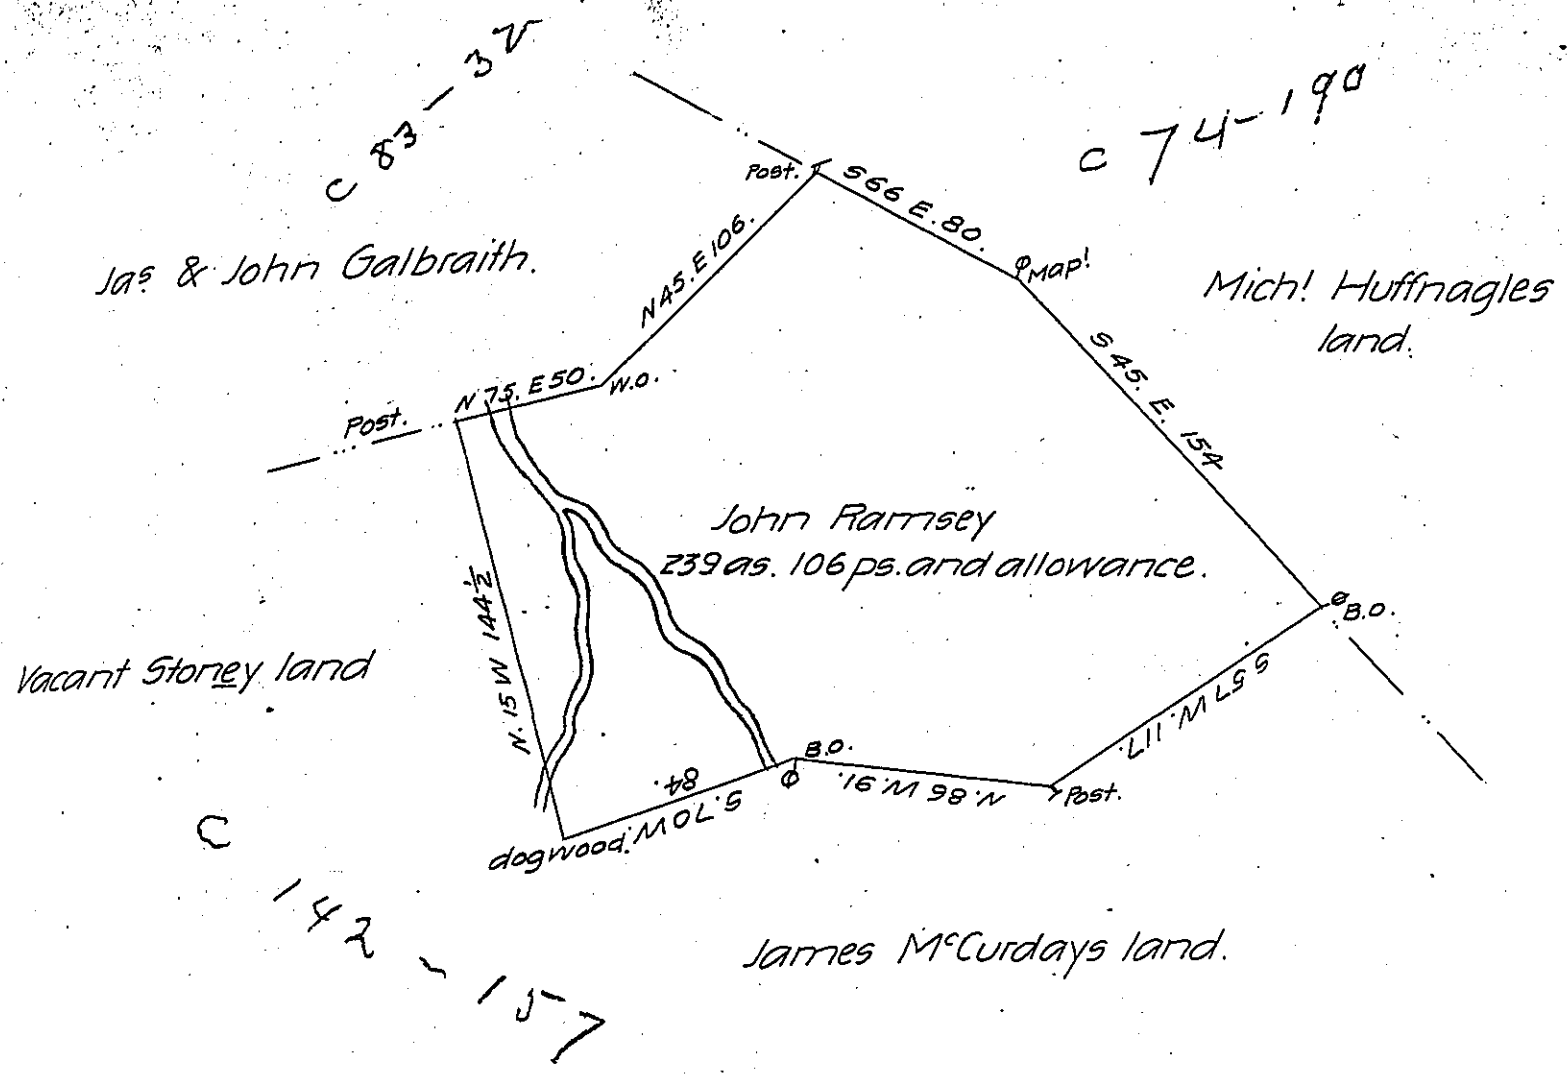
C 83 - 3V

C 74 - 190

Jas & John Galbraith.

Post. S66 E. 80. Map!

N45 E106.

Mich! Huffnagles land.

Post. N 75. E 50. W.O.

S 45. E. 154

John Ramsey
239 as. 106 ps. and allowance.

B.O.

N. 15 W 144½

Vacant Stoney land

S 57 W 117

B.O.

S. 70 W. 84.

N. 86 W. 91.

Post.

dogwood.

C

142 - 157

James McCurdays land.